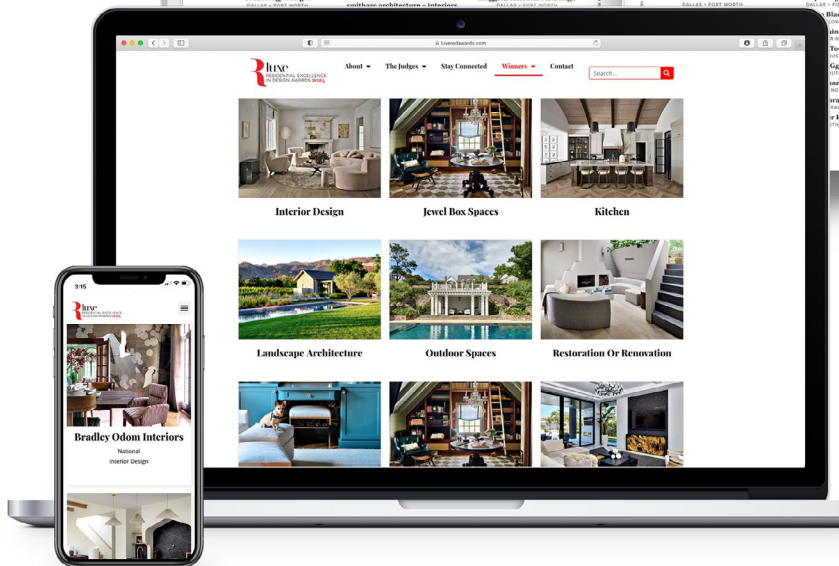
luxe RESIDENTIAL EXCELLENCE IN DESIGN AWARDS 2022

luxeredawards.com

About
The Judges
Stay Connected
Winners
Contact

Search...

Interior Design

Jewel Box Spaces

Kitchen

Landscape Architecture

Outdoor Spaces

Restoration Or Renovation

3:15

luxe RESIDENTIAL EXCELLENCE IN DESIGN AWARDS 2022

Bradley Odom Interiors

National

Interior Design